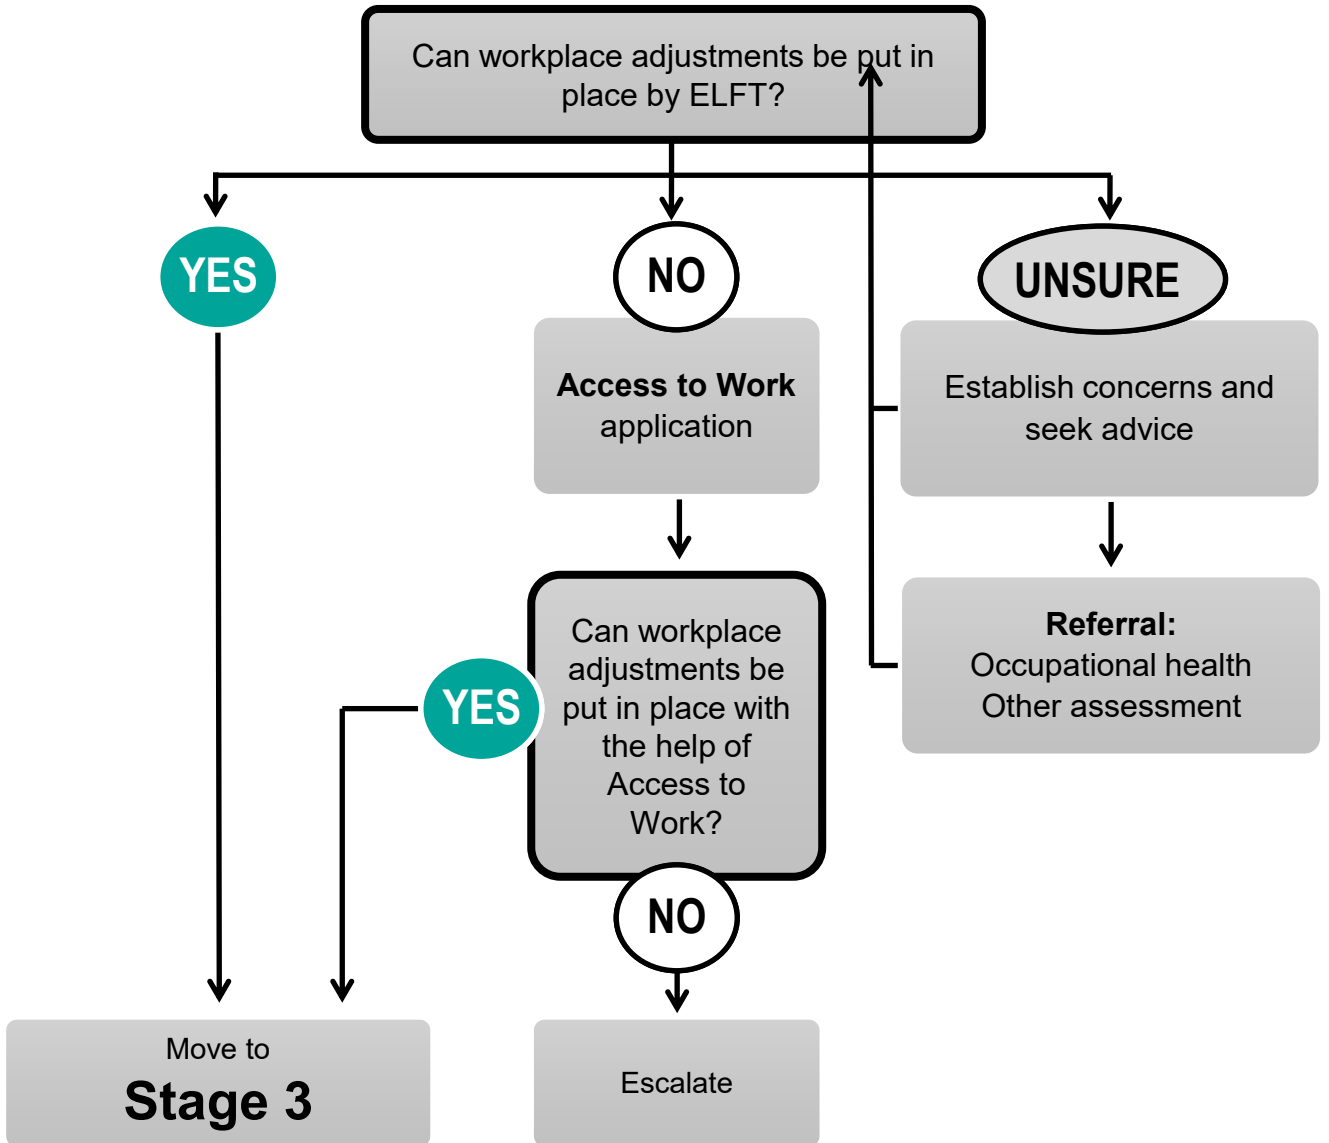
Can workplace adjustments be put in place by ELFT?

YES

NO

UNSURE

Access to Work application

Establish concerns and seek advice

Can workplace adjustments be put in place with the help of Access to Work?

YES

Referral:
Occupational health
Other assessment

NO

Move to
Stage 3

Escalate